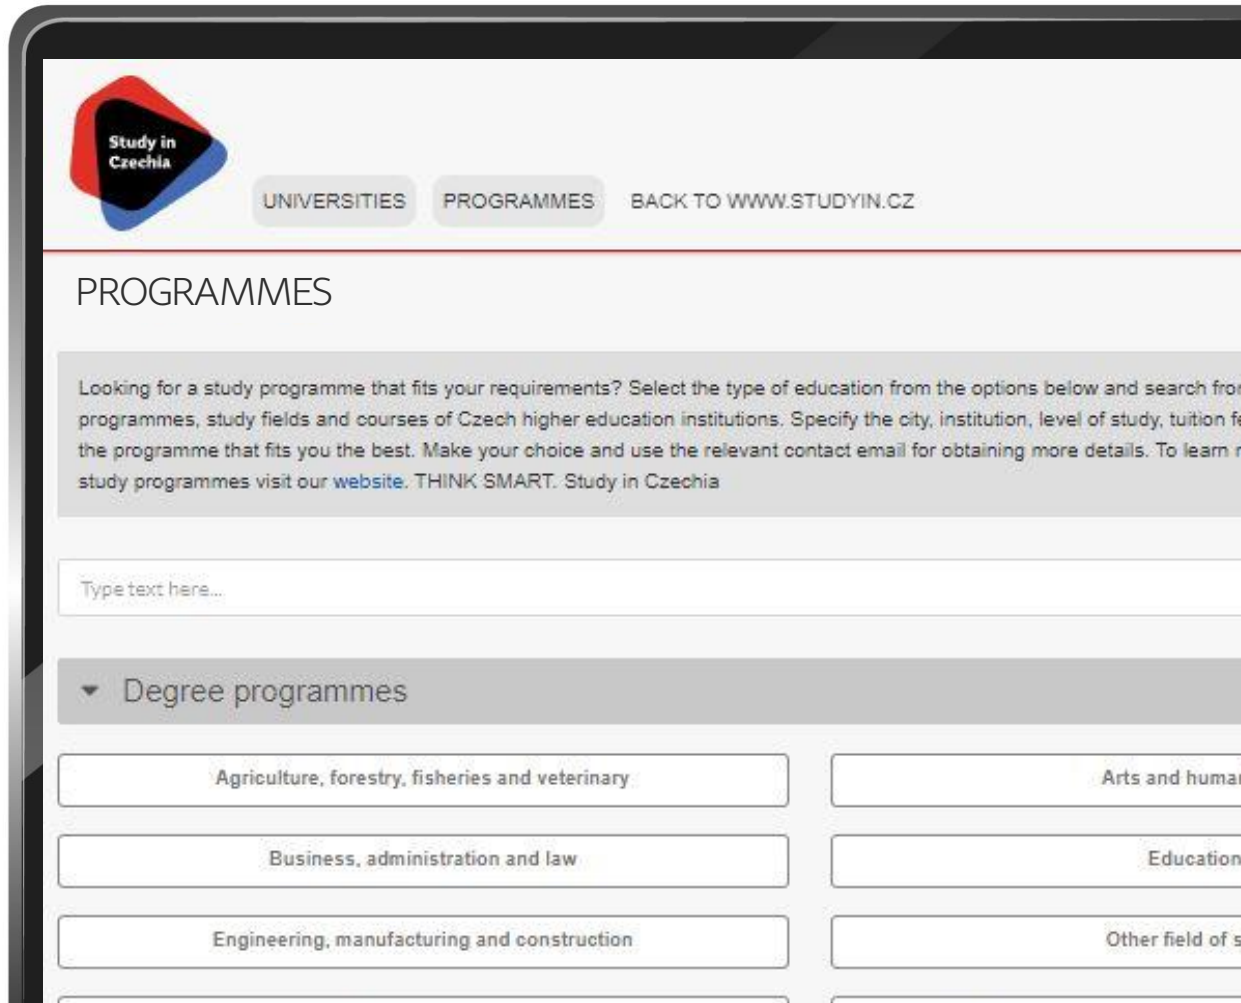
Study in Czechia

UNIVERSITIES PROGRAMMES BACK TO WWW.STUDYIN.CZ

PROGRAMMES

Looking for a study programme that fits your requirements? Select the type of education from the options below and search fro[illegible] programmes, study fields and courses of Czech higher education institutions. Specify the city, institution, level of study, tuition f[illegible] the programme that fits you the best. Make your choice and use the relevant contact email for obtaining more details. To learn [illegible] study programmes visit our website. THINK SMART. Study in Czechia

Type text here...

Degree programmes

Agriculture, forestry, fisheries and veterinary

Arts and huma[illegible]

Business, administration and law

Education

Engineering, manufacturing and construction

Other field of s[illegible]